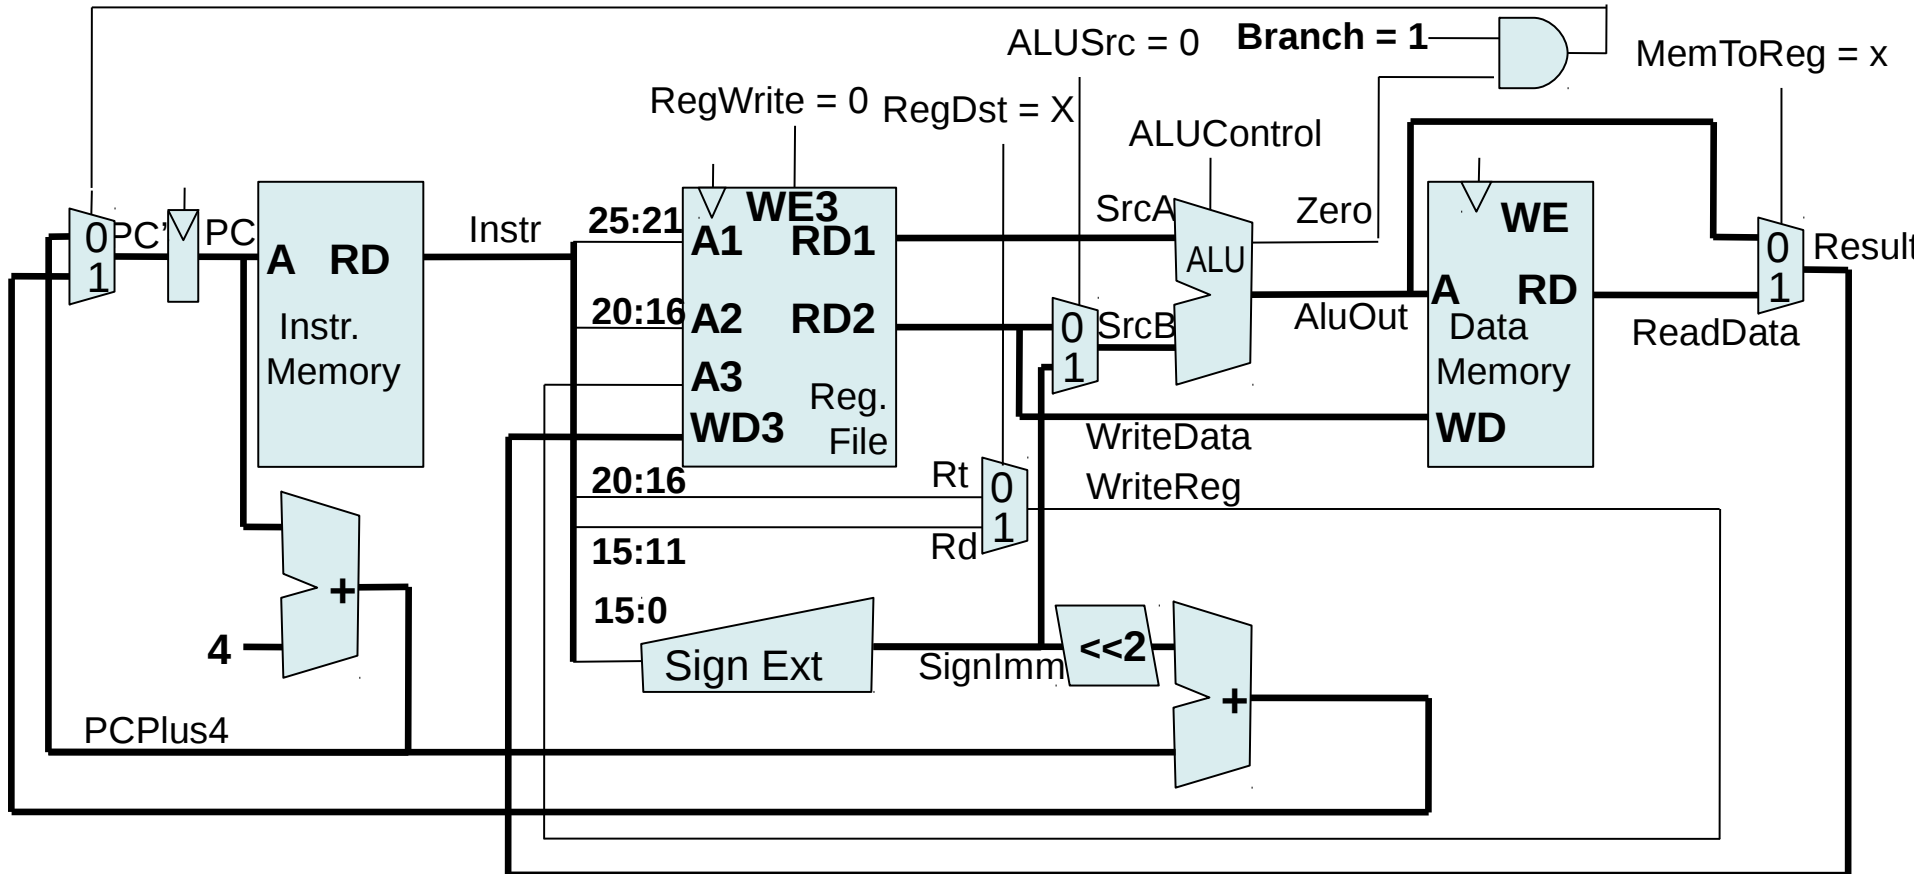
ALUSrc = 0
Branch = 1
MemToReg = x
RegWrite = 0
RegDst = X
ALUControl
SrcA
Zero
ALU
0
1
PC'
PC
A
RD
Instr.
Memory
Instr
25:21
A1
WE3
RD1
20:16
A2
RD2
A3
WD3
Reg.
File
0
1
SrcB
AluOut
A
WE
RD
Data
Memory
WD
0
1
Result
ReadData
WriteData
WriteReg
20:16
Rt
0
1
Rd
15:11
+
4
15:0
Sign Ext
SignImm
<<2
+
PCPlus4